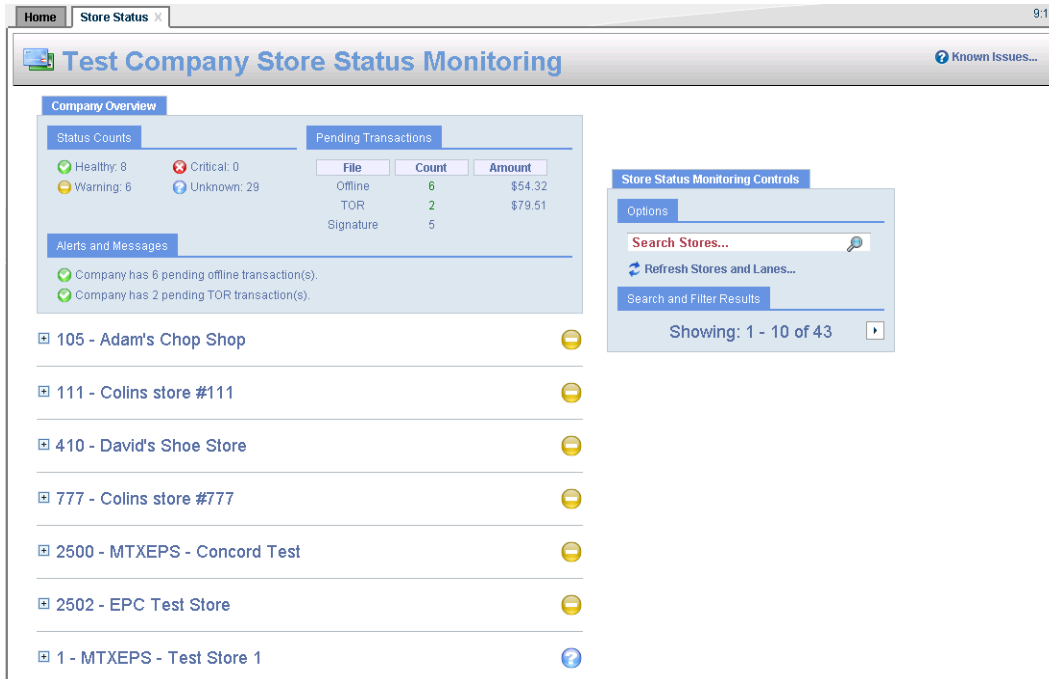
Home | Store Status X

9:1

Test Company Store Status Monitoring

Known Issues...

Company Overview

Status Counts

Healthy: 8 Critical: 0
Warning: 6 Unknown: 29

Pending Transactions

| File | Count | Amount |
|---|---|---|
| Offline | 6 | $54.32 |
| TOR | 2 | $79.51 |
| Signature | 5 | |

Alerts and Messages

Company has 6 pending offline transaction(s).
Company has 2 pending TOR transaction(s).

105 - Adam's Chop Shop

111 - Colins store #111

410 - David's Shoe Store

777 - Colins store #777

2500 - MTXEPS - Concord Test

2502 - EPC Test Store

1 - MTXEPS - Test Store 1

Store Status Monitoring Controls

Options

Search Stores...

Refresh Stores and Lanes...

Search and Filter Results

Showing: 1 - 10 of 43